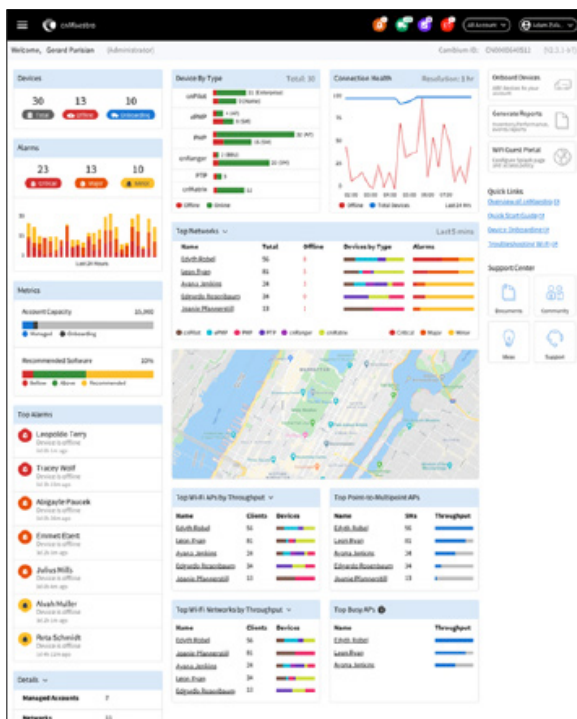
cnMaestro

All Account

Welcome, Gerard Parisian (Administrator)

Cambium ID: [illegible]

Devices

30 Total

13 Offline

10 Onboarding

Alarms

23 Critical

13 Major

10 Minor

Last 24 Hours

Metrics

Account Capacity 15,000

Managed Onboarding

Recommended Software 22%

Before Above Recommended

Top Alarms

Leopoldo Terry
Device is offline

Tracey Wolf
Device is offline

Abigayle Paucek
Device is offline

Emmett Ebert
Device is offline

Julius Mills
Device is offline

Noah Muller
Device is offline

Reta Schmidt
Device is offline

Details

Managed Accounts 7

Networks

Device By Type Total: 30

cnPilot

ePMP

PMP

cnRanger

PTP

cnMatrix

Offline Online

Connection Health Resolution: 1 hr

Offline Total Devices

Top Networks Last 5 mins

| Name | Total | Offline | Devices by Type | Alarms |
|---|---|---|---|---|
| Edyth Robel | 56 | 6 | | |
| Leon Ryan | 81 | 3 | | |
| Ayana Jenkins | 34 | 6 | | |
| Edgardo Rosenbaum | 24 | 0 | | |
| Joanie Pfannerstill | 13 | 1 | | |

cnPilot ePMP PMP PTP cnRanger cnMatrix

Critical Major Minor

Onboard Devices

Generate Reports

WiFi Guest Portal

Quick Links

Overview of cnMaestro

Quick Start Guide

Device Onboarding

Troubleshooting Wi-Fi

Support Center

Documents

Community

Ideas

Support

Top WiFi APs by Throughput

| Name | Clients | Devices |
|---|---|---|
| Edyth Robel | 56 | |
| Leon Ryan | 81 | |
| Ayana Jenkins | 34 | |
| Edgardo Rosenbaum | 24 | |
| Joanie Pfannerstill | 13 | |

Top Point-to-Multipoint APs

| Name | SMs | Throughput |
|---|---|---|
| Edyth Robel | 56 | |
| Leon Ryan | 81 | |
| Ayana Jenkins | 34 | |
| Edgardo Rosenbaum | 24 | |
| Joanie Pfannerstill | 13 | |

Top WiFi Networks by Throughput

| Name | Clients | Devices |
|---|---|---|
| Edyth Robel | 56 | |
| Joanie Pfannerstill | 81 | |
| Ayana Jenkins | 34 | |
| Leon Ryan | 24 | |
| Joanie Pfannerstill | 13 | |

Top Busy APs

| Name | Throughput |
|---|---|
| Edyth Robel | |
| Leon Ryan | |
| Ayana Jenkins | |